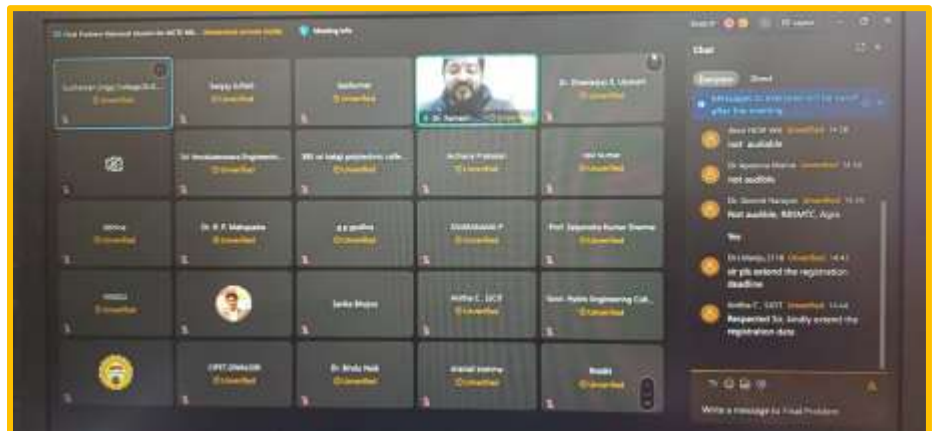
Meeting info

Chat

Everyone Direct

Messages to everyone will be saved after the meeting

not auilable

not audible

Not audible, RBSMTC, Agra

Yes

sir pls extend the registration deadline

Respected Sir, kindly extend the registration date

Write a message to Final Problem

Sanjay Sohani

Unverified

Dr. Dhananjay S. Ukarde

Unverified

Unverified

Unverified

Unverified

Unverified

Unverified

Dr. R. P. Mahapatra

Unverified

Unverified

Unverified

Prof. Satyendra Kumar Sharma

Unverified

Unverified

Unverified

Sarita Bhajan

Anitha C, GCT

Unverified

Unverified

CIPET DWALIOR

Unverified

Dr. Bindu Nair

Unverified

Unverified

Unverified